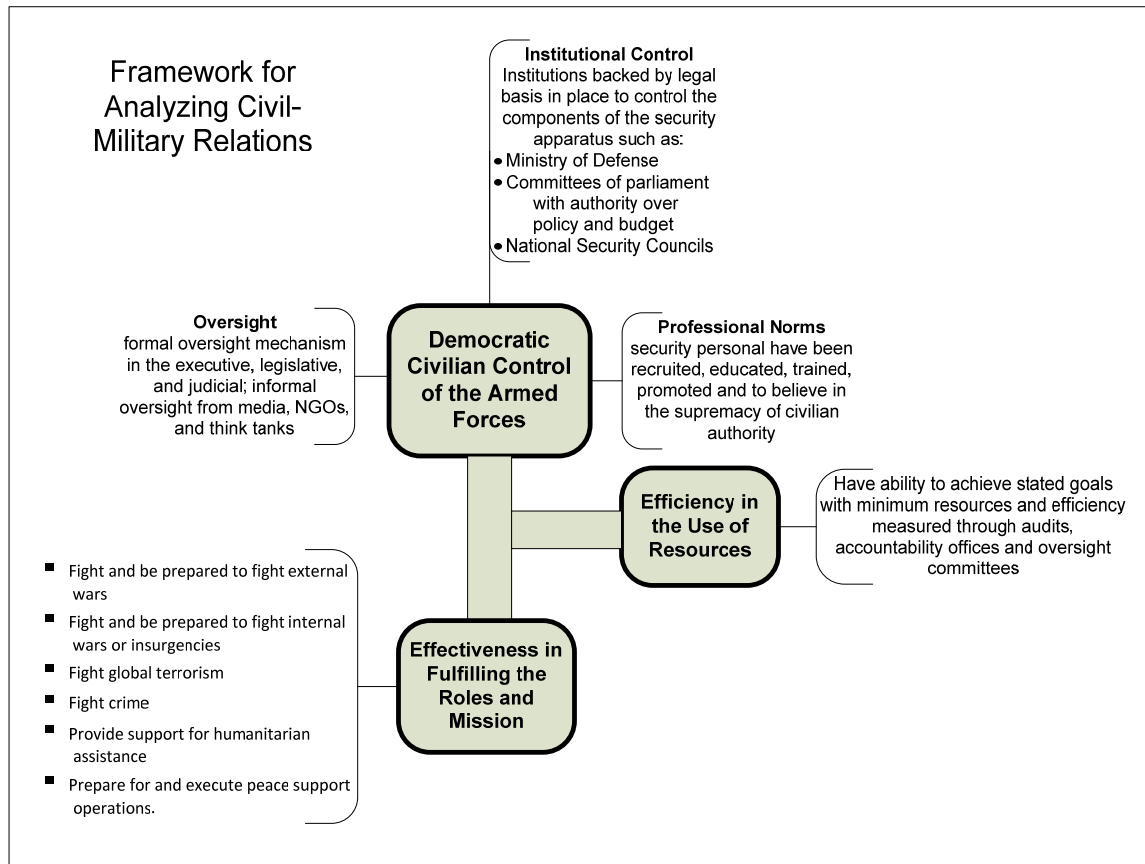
Framework for Analyzing Civil-Military Relations

**Institutional Control**
Institutions backed by legal basis in place to control the components of the security apparatus such as:
- Ministry of Defense
- Committees of parliament with authority over policy and budget
- National Security Councils

**Oversight**
formal oversight mechanism in the executive, legislative, and judicial; informal oversight from media, NGOs, and think tanks

**Democratic Civilian Control of the Armed Forces**

**Professional Norms**
security personal have been recruited, educated, trained, promoted and to believe in the supremacy of civilian authority

**Efficiency in the Use of Resources**

Have ability to achieve stated goals with minimum resources and efficiency measured through audits, accountability offices and oversight committees

- Fight and be prepared to fight external wars
- Fight and be prepared to fight internal wars or insurgencies
- Fight global terrorism
- Fight crime
- Provide support for humanitarian assistance
- Prepare for and execute peace support operations.

**Effectiveness in Fulfilling the Roles and Mission**